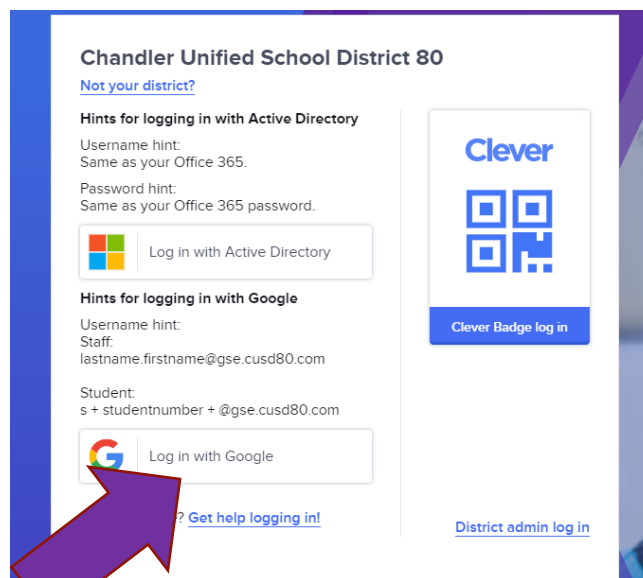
Chandler Unified School District 80

Not your district?

Hints for logging in with Active Directory

Username hint:
Same as your Office 365.

Password hint:
Same as your Office 365 password.

Log in with Active Directory

Hints for logging in with Google

Username hint:
Staff:
lastname.firstname@gse.cusd80.com

Student:
s + studentnumber + @gse.cusd80.com

Log in with Google

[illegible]? Get help logging in!

Clever

Clever Badge log in

District admin log in